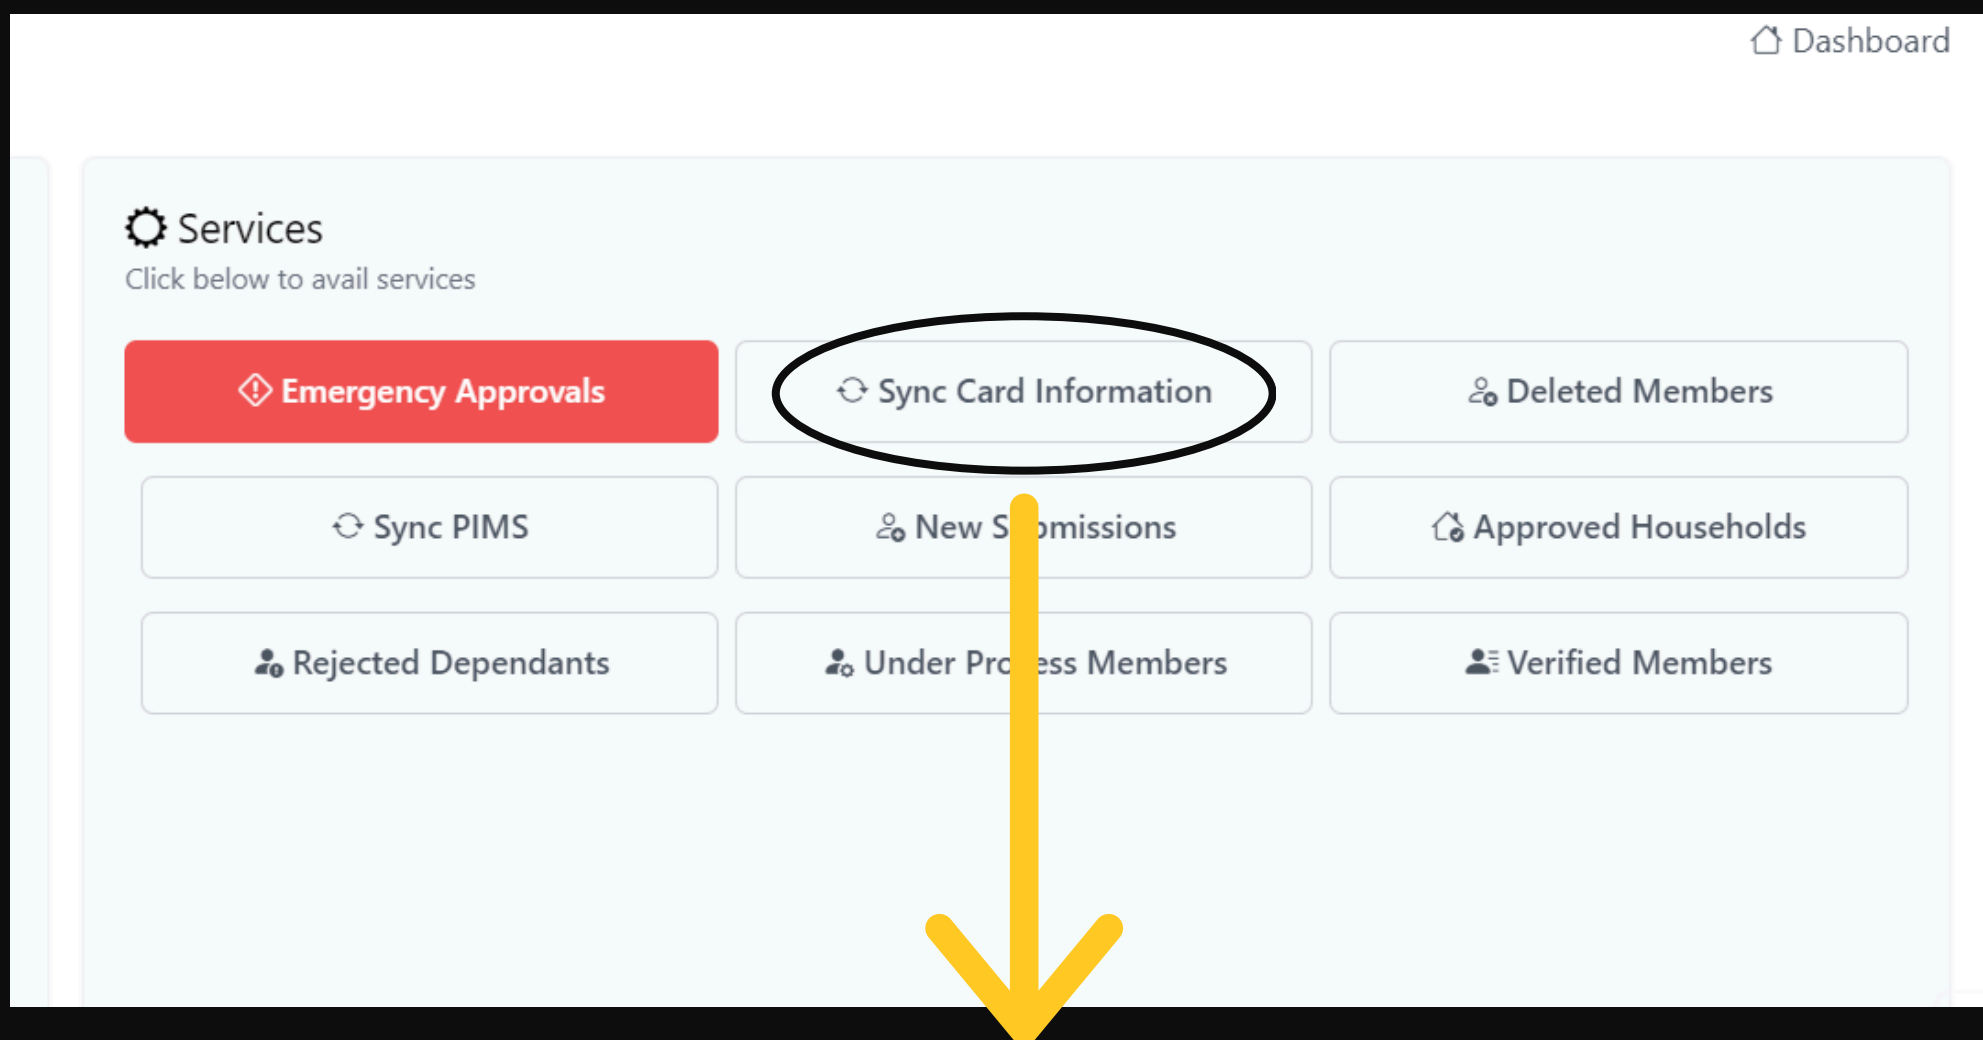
Dashboard

Services
Click below to avail services

Emergency Approvals
Sync Card Information
Deleted Members
Sync PIMS
New S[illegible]missions
Approved Households
Rejected Dependants
Under Pro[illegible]ess Members
Verified Members